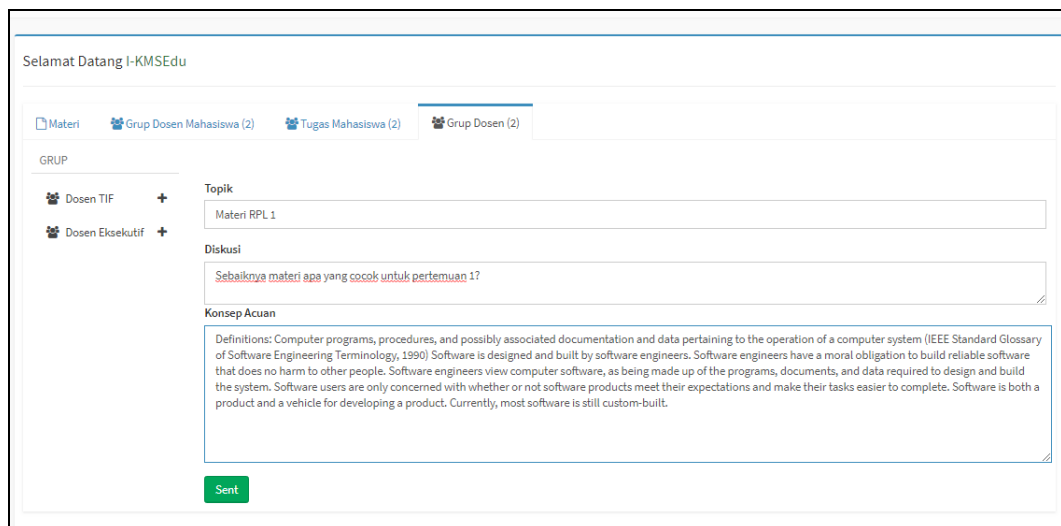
Selamat Datang I-KMSEdu

Materi
Grup Dosen Mahasiswa (2)
Tugas Mahasiswa (2)
Grup Dosen (2)

GRUP

Dosen TIF +
Dosen Eksekutif +

Topik

Materi RPL 1

Diskusi

Sebaiknya materi apa yang cocok untuk pertemuan 1?

Konsep Acuan

Definitions: Computer programs, procedures, and possibly associated documentation and data pertaining to the operation of a computer system (IEEE Standard Glossary of Software Engineering Terminology, 1990) Software is designed and built by software engineers. Software engineers have a moral obligation to build reliable software that does no harm to other people. Software engineers view computer software, as being made up of the programs, documents, and data required to design and build the system. Software users are only concerned with whether or not software products meet their expectations and make their tasks easier to complete. Software is both a product and a vehicle for developing a product. Currently, most software is still custom-built.

Sent